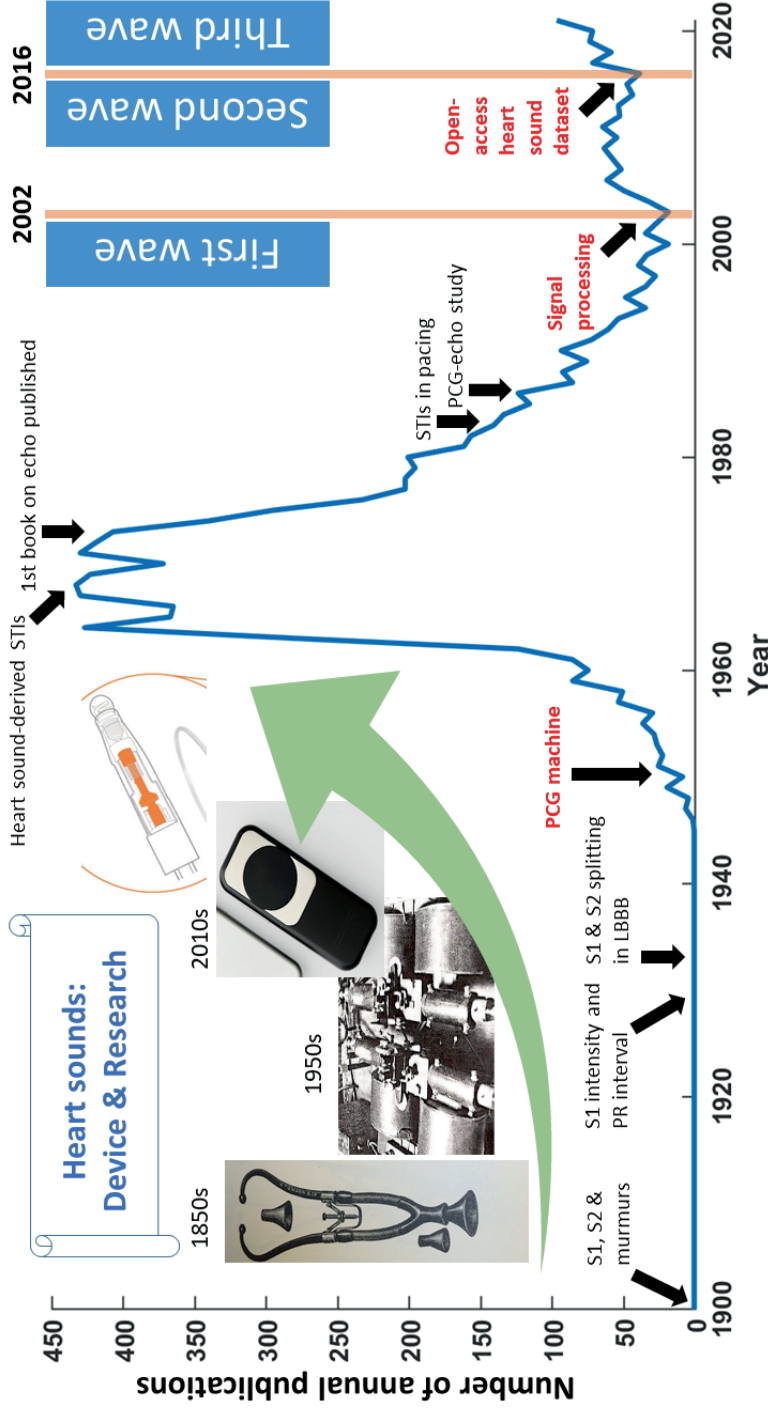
Heart sounds: Device & Research

1850s
1950s
2010s

Number of annual publications
0
50
100
150
200
250
300
350
400
450

1900
1920
1940
1960
1980
2000
2020
Year

S1, S2 & murmurs
S1 intensity and PR interval
S1 & S2 splitting in LBBB
PCG machine
Heart sound-derived STIs
1st book on echo published
STIs in pacing
PCG-echo study
Signal processing
Open-access heart sound dataset

2002
2016
First wave
Second wave
Third wave